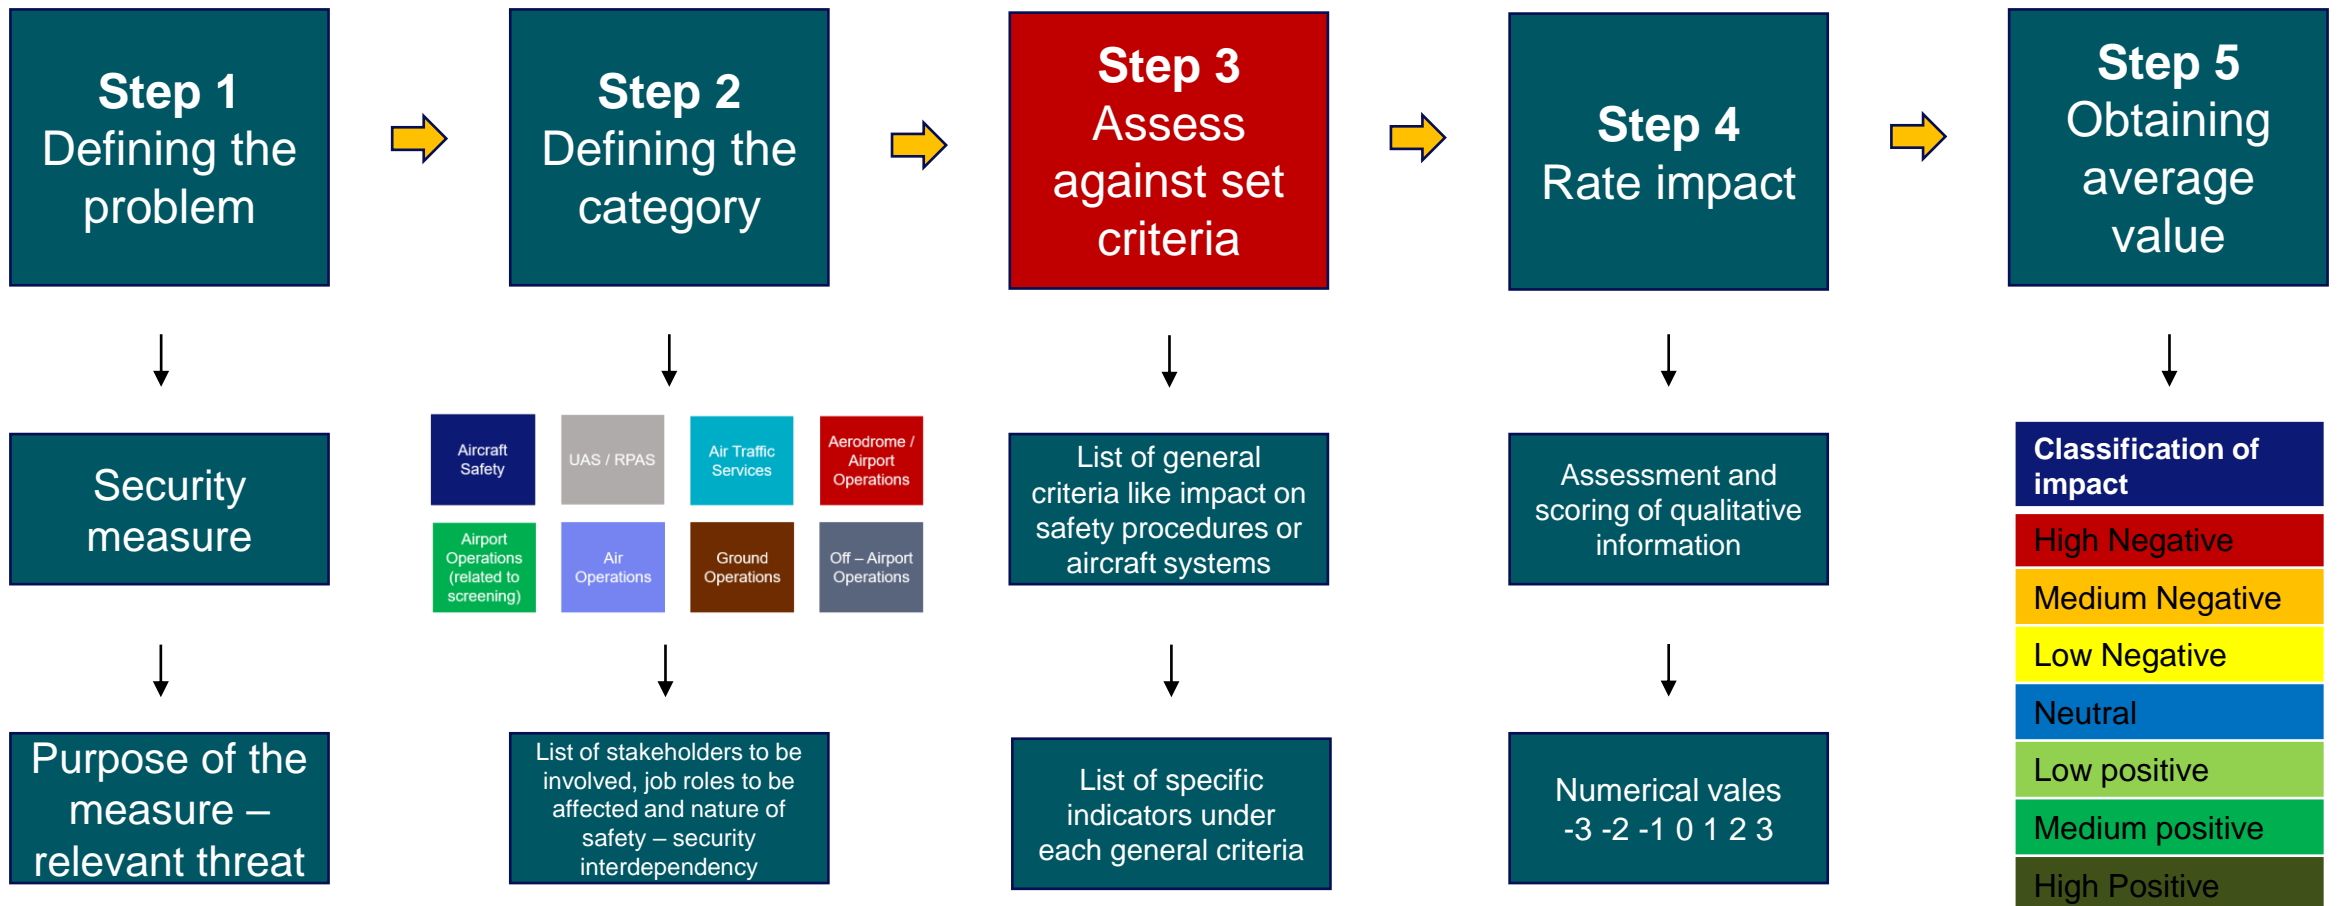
Step 1
Defining the problem

Step 2
Defining the category

Step 3
Assess against set criteria

Step 4
Rate impact

Step 5
Obtaining average value

Security measure

Aircraft Safety

UAS / RPAS

Air Traffic Services

Aerodrome / Airport Operations

Airport Operations (related to screening)

Air Operations

Ground Operations

Off – Airport Operations

List of general criteria like impact on safety procedures or aircraft systems

Assessment and scoring of qualitative information

Classification of impact

High Negative

Medium Negative

Low Negative

Neutral

Low positive

Medium positive

High Positive

Purpose of the measure – relevant threat

List of stakeholders to be involved, job roles to be affected and nature of safety – security interdependency

List of specific indicators under each general criteria

Numerical vales
-3 -2 -1 0 1 2 3